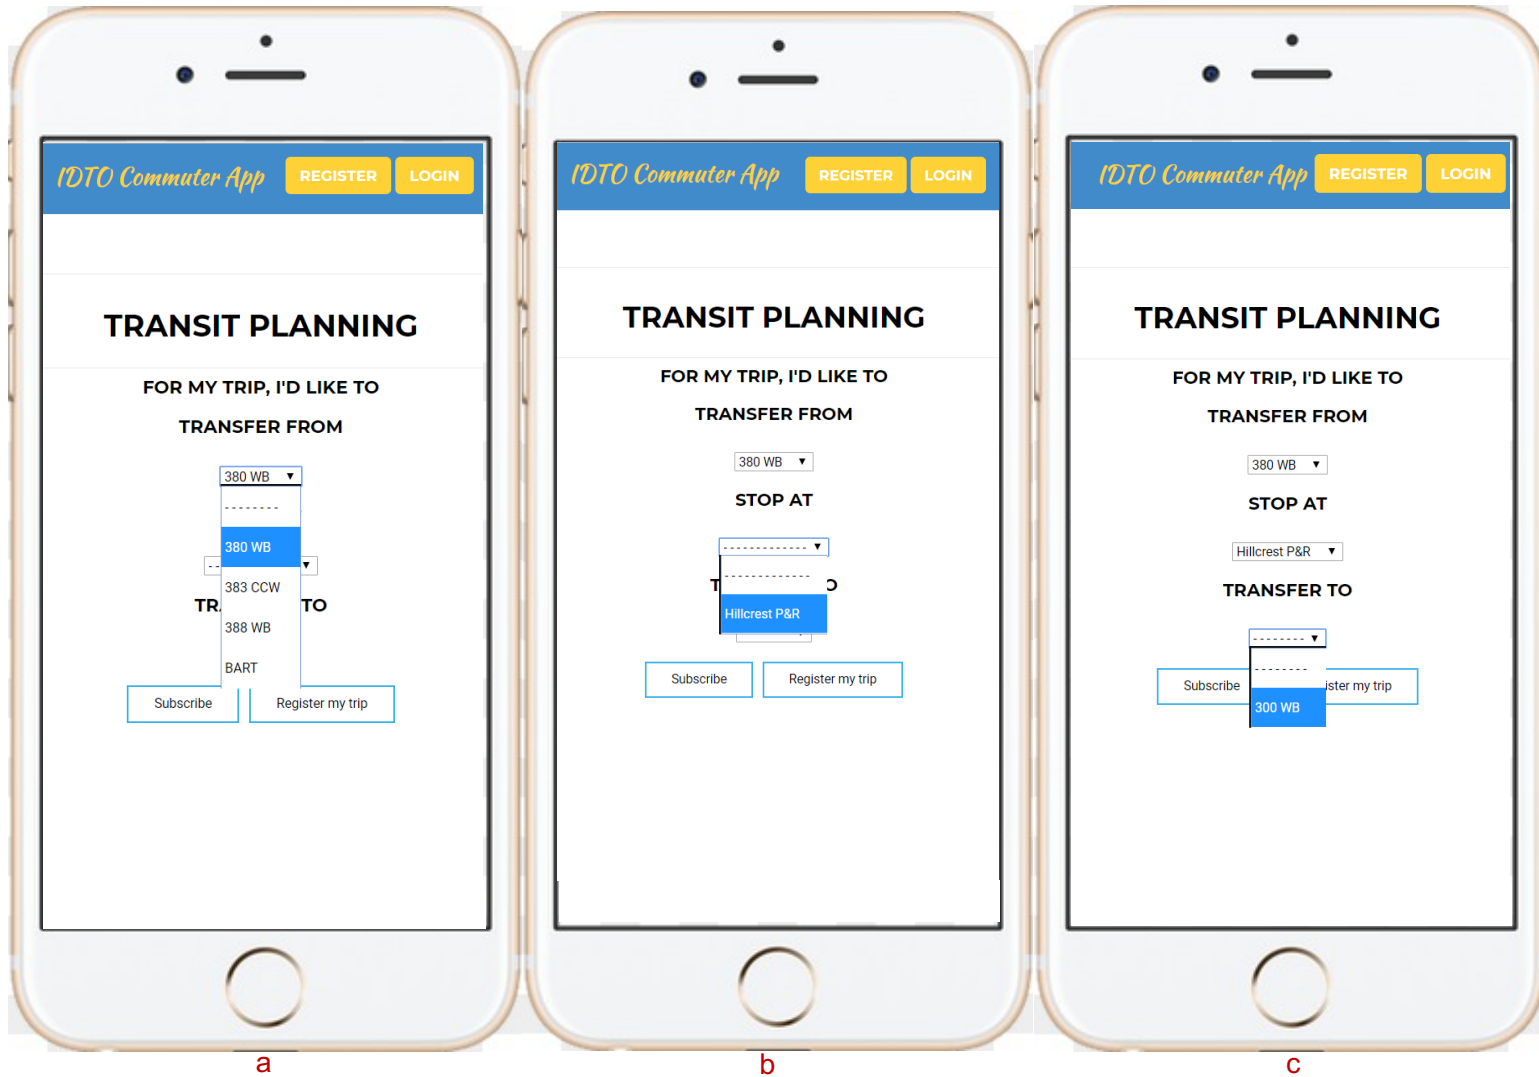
IDTO Commuter App REGISTER LOGIN

TRANSIT PLANNING

FOR MY TRIP, I'D LIKE TO

TRANSFER FROM

380 WB ▼

--------

380 WB

383 CCW

388 WB

BART

-- ▼

TR TO

Subscribe Register my trip

a

IDTO Commuter App REGISTER LOGIN

TRANSIT PLANNING

FOR MY TRIP, I'D LIKE TO

TRANSFER FROM

380 WB ▼

STOP AT

------------ ▼

------------

Hillcrest P&R

T O

Subscribe Register my trip

b

IDTO Commuter App REGISTER LOGIN

TRANSIT PLANNING

FOR MY TRIP, I'D LIKE TO

TRANSFER FROM

380 WB ▼

STOP AT

Hillcrest P&R ▼

TRANSFER TO

-------- ▼

--------

300 WB

Subscribe ister my trip

c